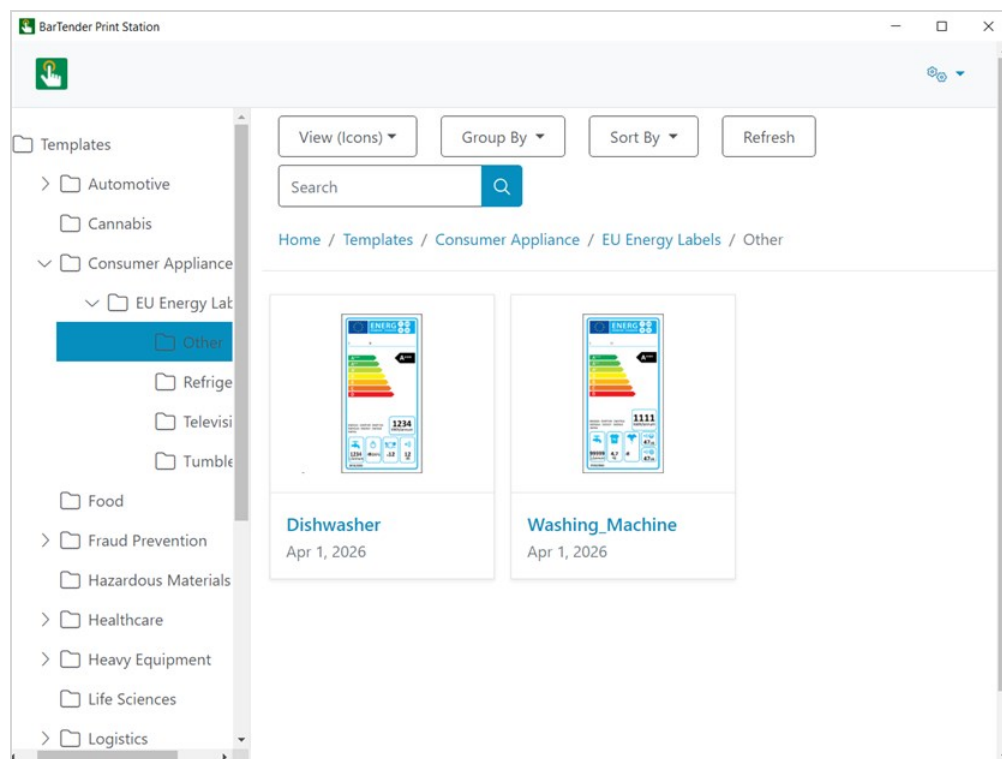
BarTender Print Station

Templates
Automotive
Cannabis
Consumer Appliance
EU Energy Lab
Other
Refrige
Televisi
Tumble
Food
Fraud Prevention
Hazardous Materials
Healthcare
Heavy Equipment
Life Sciences
Logistics

View (Icons)
Group By
Sort By
Refresh
Search

Home / Templates / Consumer Appliance / EU Energy Labels / Other

ENERG
1234

Dishwasher
Apr 1, 2026

ENERG
1111

Washing_Machine
Apr 1, 2026